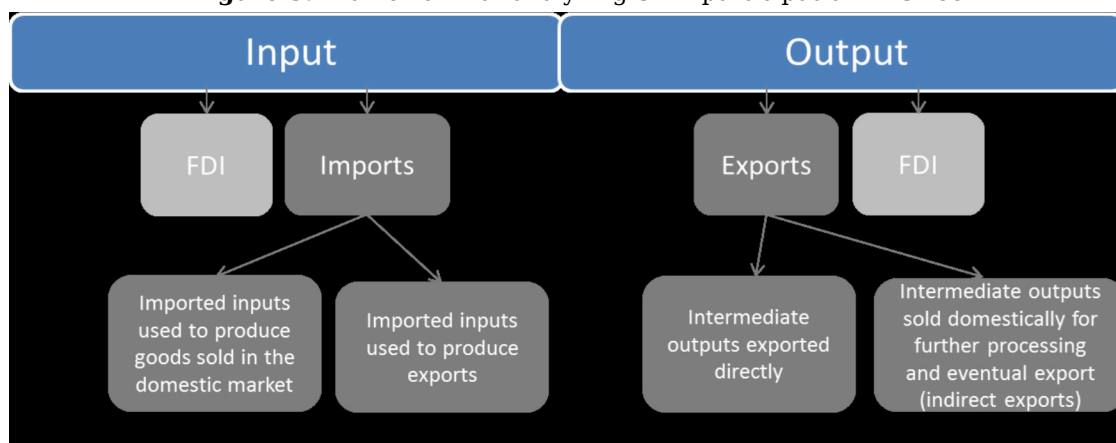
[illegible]

Input

Output

FDI

Imports

Exports

FDI

Imported inputs used to produce goods sold in the domestic market

Imported inputs used to produce exports

Intermediate outputs exported directly

Intermediate outputs sold domestically for further processing and eventual export (indirect exports)